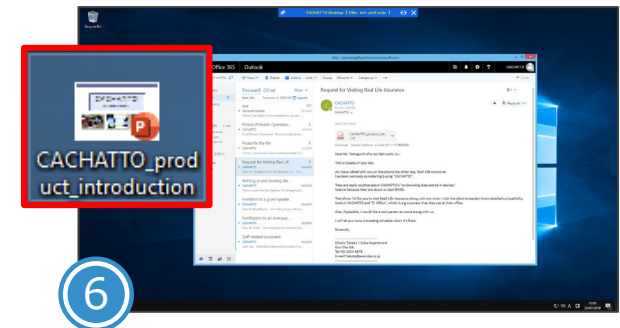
CACHATTO_product_introduction

6

Office 365 Outlook

Request for Visiting Real Life Insurance

Focused Other

CACHATTO

Period of Vendor Operation

Proxies for the file

Request for Visiting Real Life

Arriving at and Sending file

Invitation to a guest speaker

Notification to an overseas

Staff related consultant